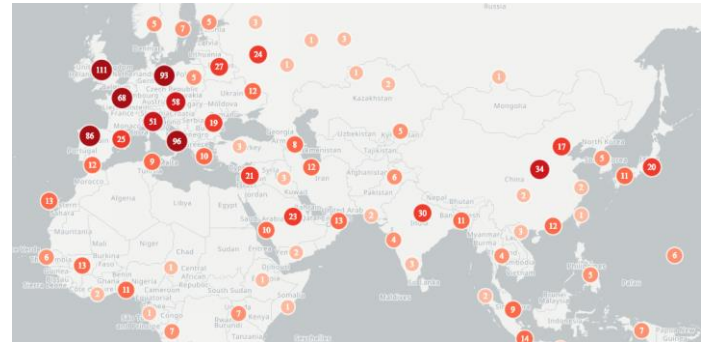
Russia
5
7
5
3
24
1
3
111
93
27
1
1
Czech Republic
68
3
2
58
Ukraine
1
Kazakhstan
12
Mongolia
Hungary
Moldova
51
19
Georgia
5
Uzbekistan
86
25
96
Kyrgyzstan
Turkey
8
Tajikistan
North Korea
17
Portugal
10
3
1
Turkmenistan
5
12
9
12
Iran
Afghanistan
6
2
20
34
11
Morocco
Algeria
21
China
13
Libya
Egypt
Kuwait
Pakistan
Nepal
Bhutan
2
Sahara
23
13
2
30
11
Saudi Arabia
12
1
10
India
Myanmar
Mauritania
Mali
Niger
Chad
Sudan
Eritrea
4
Burma
3
Laos
Burkina Faso
Yemen
6
13
4
1
Central African Republic
2
6
1
Benin
3
Nigeria
Ethiopia
5
Sierra Leone
11
South Sudan
Sri Lanka
5
Somalia
Cameroon
Maldives
Palau
2
Congo
1
7
7
Kenya
Burundi
9
7
1
14